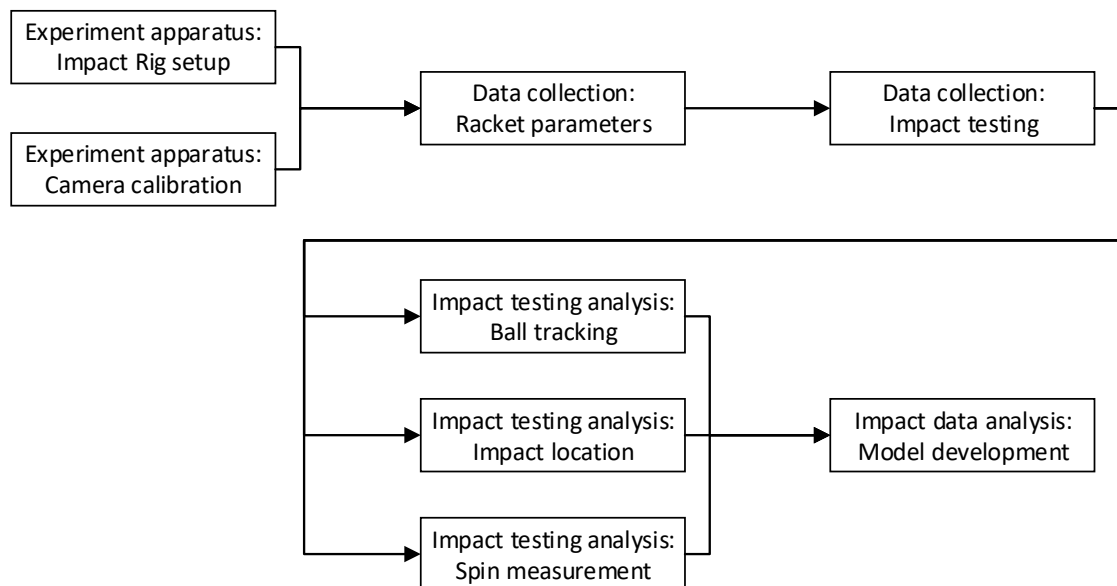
Experiment apparatus: Impact Rig setup

Experiment apparatus: Camera calibration

Data collection: Racket parameters

Data collection: Impact testing

Impact testing analysis: Ball tracking

Impact testing analysis: Impact location

Impact testing analysis: Spin measurement

Impact data analysis: Model development